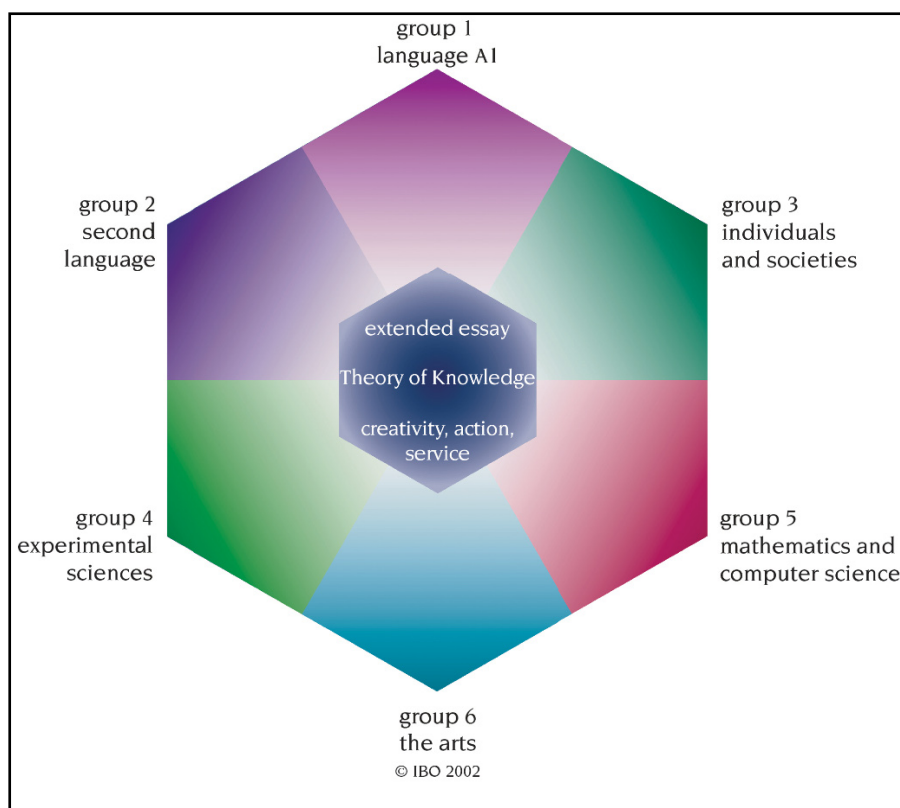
group 1
language A1

group 2
second
language

group 3
individuals
and societies

extended essay

Theory of Knowledge

creativity, action,
service

group 4
experimental
sciences

group 5
mathematics and
computer science

group 6
the arts

© IBO 2002